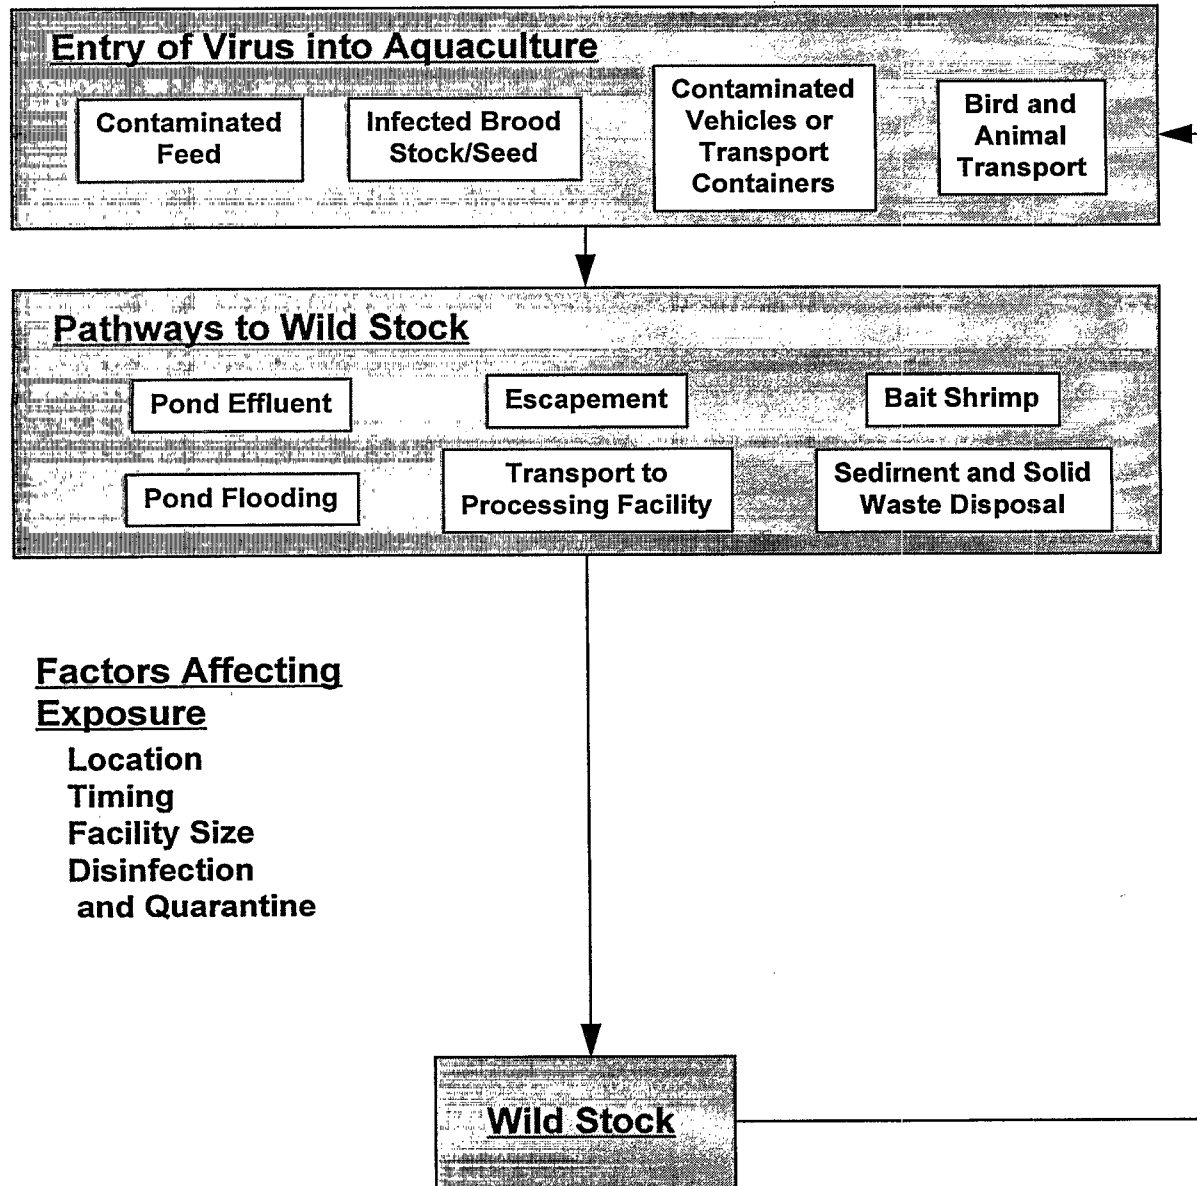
Entry of Virus into Aquaculture

Contaminated Feed

Infected Brood Stock/Seed

Contaminated Vehicles or Transport Containers

Bird and Animal Transport

Pathways to Wild Stock

Pond Effluent

Escapement

Bait Shrimp

Pond Flooding

Transport to Processing Facility

Sediment and Solid Waste Disposal

Factors Affecting Exposure
Location
Timing
Facility Size
Disinfection and Quarantine

Wild Stock